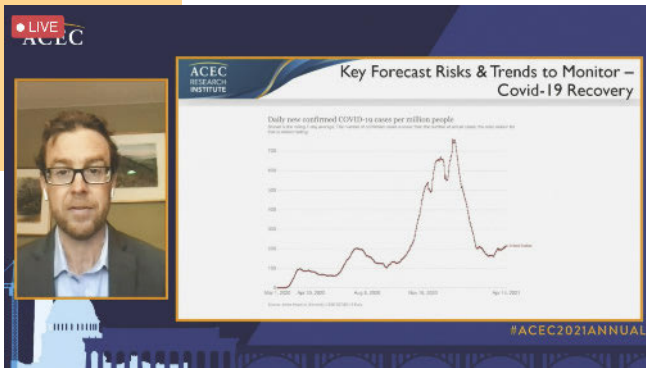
LIVE

ACEC

ACEC RESEARCH INSTITUTE

Key Forecast Risks & Trends to Monitor – Covid-19 Recovery

Daily new confirmed COVID-19 cases per million people

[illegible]

700

600

500

400

300

200

100

0

Mar 1, 2020

Apr 15, 2020

Aug 8, 2020

Nov 10, 2020

Apr 13, 2021

United States

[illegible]

#ACEC2021ANNUAL